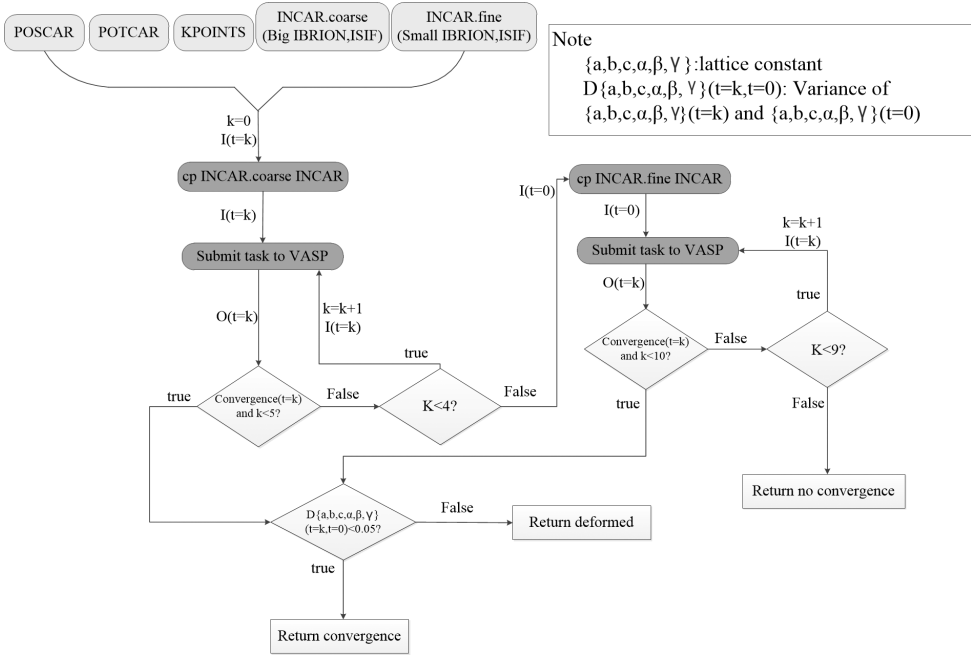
POSCAR

POTCAR

KPOINTS

INCAR.coarse (Big IBRION,ISIF)

INCAR.fine (Small IBRION,ISIF)

Note
{a,b,c,α,β,γ}:lattice constant
D{a,b,c,α,β,γ}(t=k,t=0): Variance of {a,b,c,α,β,γ}(t=k) and {a,b,c,α,β,γ}(t=0)

k=0
I(t=k)

cp INCAR.coarse INCAR

I(t=k)

Submit task to VASP

O(t=k)

k=k+1
I(t=k)

true

true

Convergence(t=k) and k<5?

False

K<4?

False

I(t=0)

cp INCAR.fine INCAR

I(t=0)

Submit task to VASP

k=k+1
I(t=k)

O(t=k)

true

Convergence(t=k) and k<10?

False

K<9?

true

False

Return no convergence

D{a,b,c,α,β,γ} (t=k,t=0)<0.05?

False

Return deformed

true

Return convergence